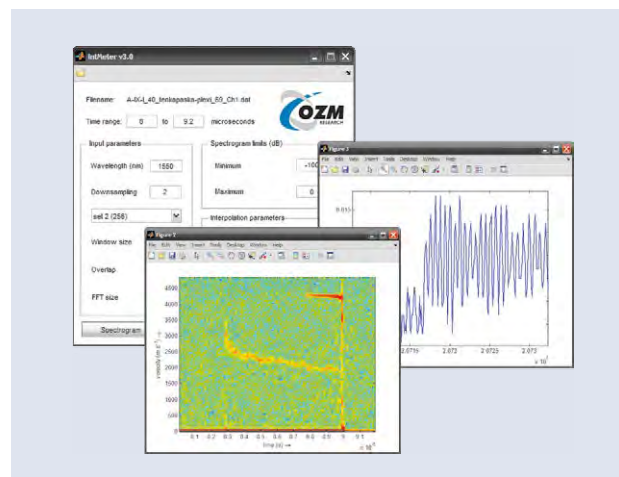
InfPlotter v3.0

Filename: A-8G_40_tenkapaska-plexi_60_Ch1.dat

OZM RESEARCH

Time range: 0 to 9.2 microseconds

Input parameters

Wavelength (nm) 1550

Downsampling 2

sel 2 (256)

Window size

Overlap

FFT size

Spectrogram limits (dB)

Minimum -100

Maximum 0

Interpolation parameters

Spectrogram

Figure 3

File Edit View Insert Tools Desktop Window Help

0.015

2.0715 2.072 2.0725 2.073

$\times 10^{-5}$

Figure 1

File Edit View Insert Tools Desktop Window Help

4500
4000
3500
3000
2500
2000
1500
1000
500
0

velocity (m s$^{-1}$) →

0.1 0.2 0.3 0.4 0.5 0.6 0.7 0.8 0.9 1

time (s) →

$\times 10^{-5}$